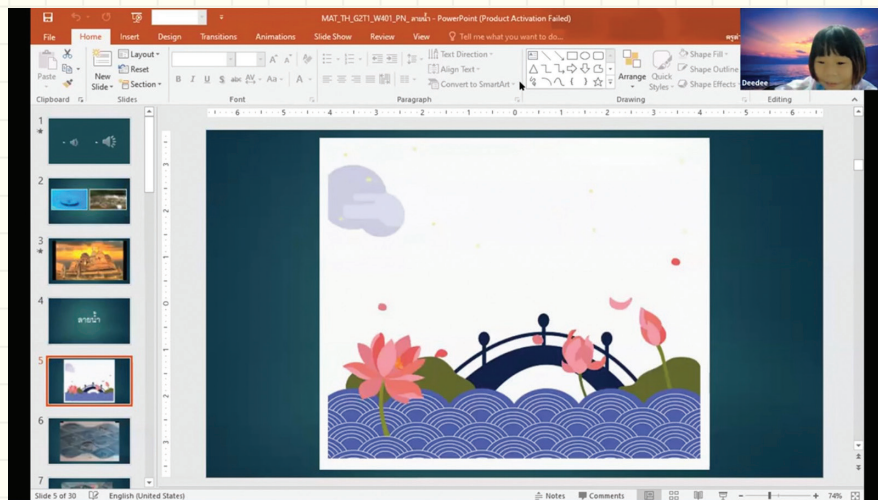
MAT_TH_GZT1_W401_PN_ลายน้ำ - PowerPoint (Product Activation Failed)

File Home Insert Design Transitions Animations Slide Show Review View Tell me what you want to do...

Paste New Slide Layout Reset Section Clipboard Slides Font Paragraph Text Direction Align Text Convert to SmartArt Arrange Quick Styles Shape Fill Shape Outline Shape Effects Drawing Editing

Deedee

1
2
3
4 ลายน้ำ
5
6
7

Slide 5 of 30 English (United States) Notes Comments 74%